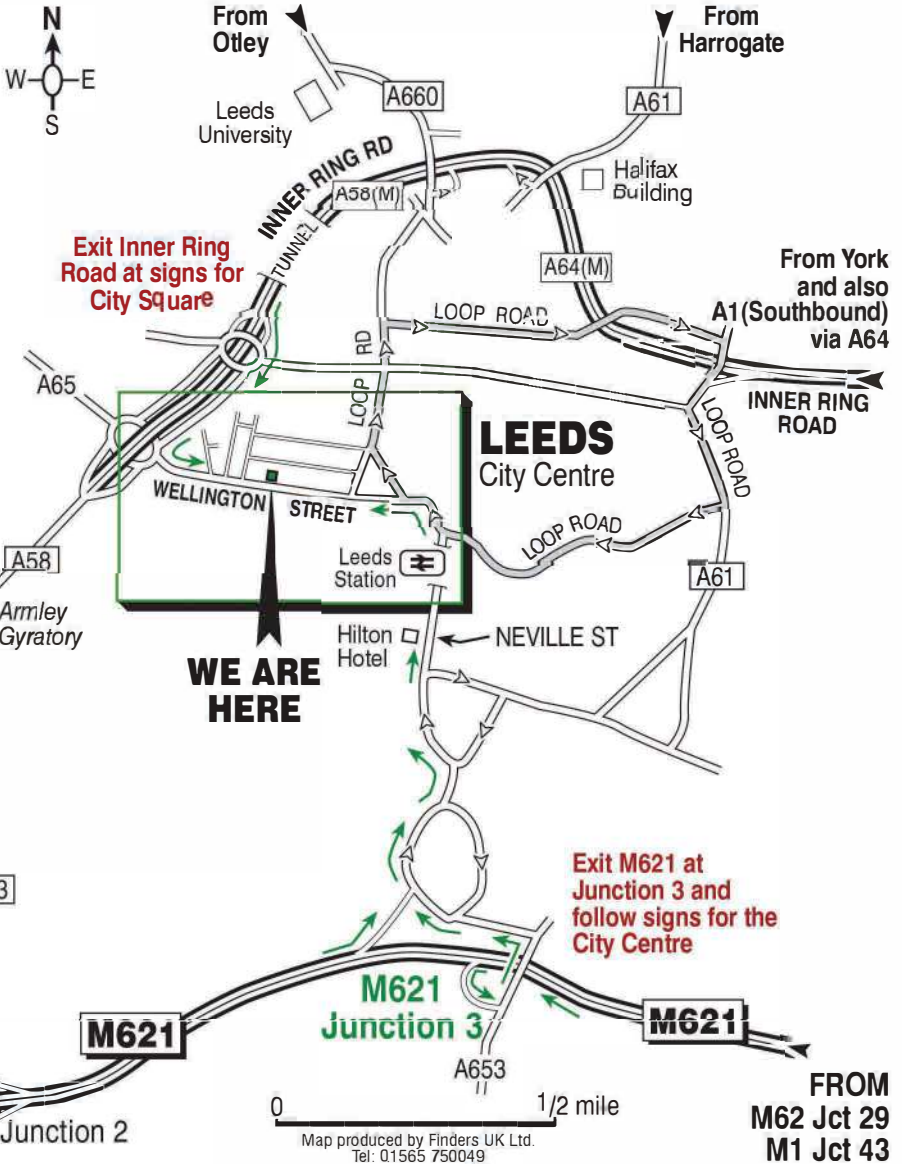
N
W E
S

From Otley

From Harrogate

A660

A61

Leeds University

INNER RING RD

Halifax Building

A58(M)

TUNNEL

A64(M)

Exit Inner Ring Road at signs for City Square

From York and also A1(Southbound) via A64

LOOP ROAD

LOOP RD

A65

INNER RING ROAD

LOOP ROAD

LEEDS
City Centre

WELLINGTON STREET

LOOP ROAD

A58

Leeds Station

A61

Armley Gyratory

Hilton Hotel

NEVILLE ST

WE ARE HERE

3

Exit M621 at Junction 3 and follow signs for the City Centre

M621
Junction 3

M621

M621

A653

0 1/2 mile

Junction 2

Map produced by Finders UK Ltd.
Tel: 01565 750049

FROM
M62 Jct 29
M1 Jct 43